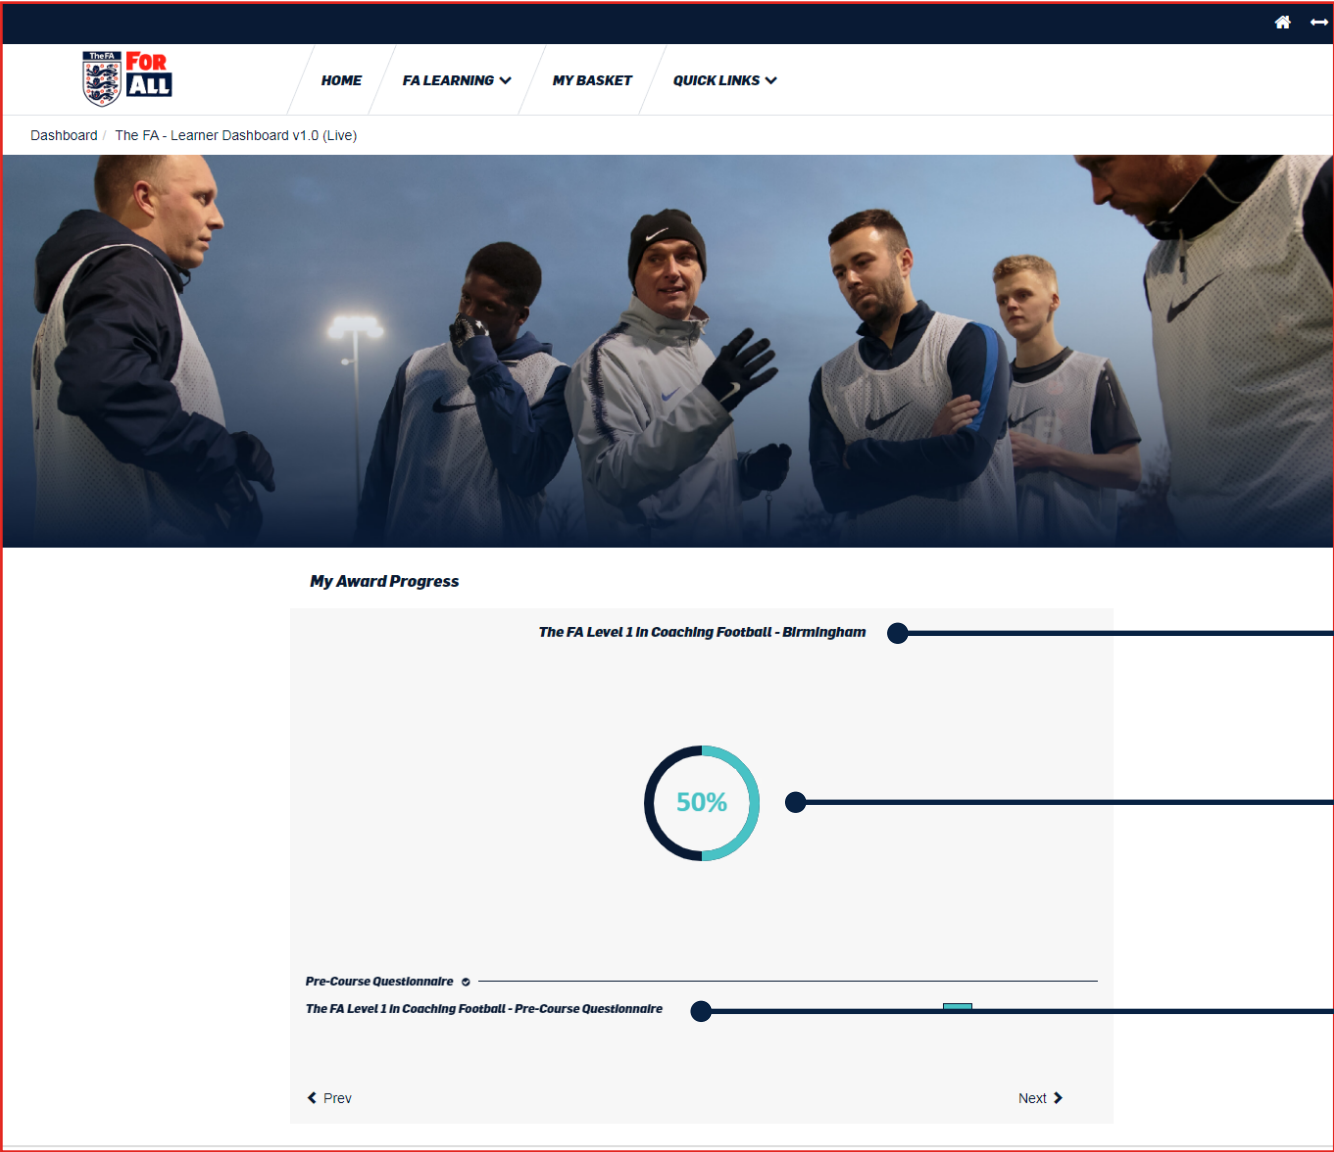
The FA FOR ALL

HOME FA LEARNING MY BASKET QUICK LINKS

Dashboard / The FA - Learner Dashboard v1.0 (Live)

My Award Progress

The FA Level 1 In Coaching Football - Birmingham

50%

Pre-Course Questionnaire

The FA Level 1 In Coaching Football - Pre-Course Questionnaire

Prev

Next